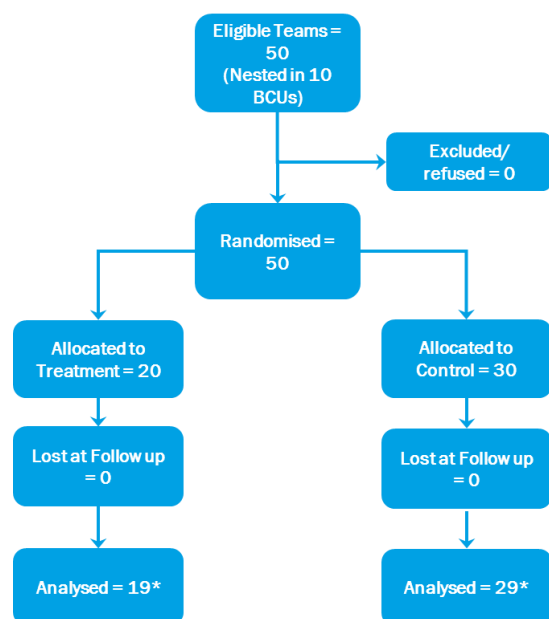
Eligible Teams = 50 (Nested in 10 BCUs)

Excluded/ refused = 0

Randomised = 50

Allocated to Treatment = 20

Allocated to Control = 30

Lost at Follow up = 0

Lost at Follow up = 0

Analysed = 19*

Analysed = 29*